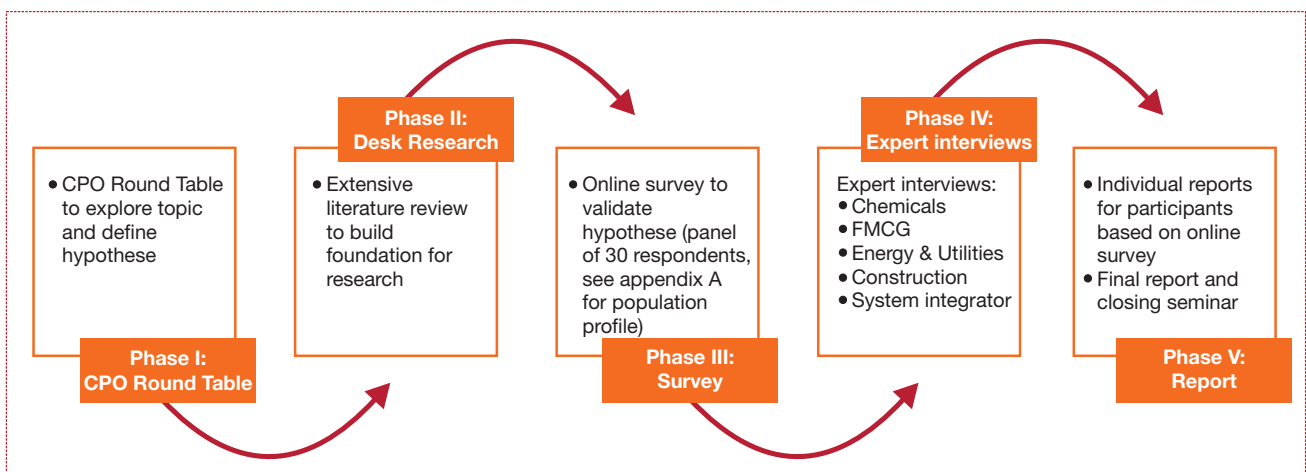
• CPO Round Table to explore topic and define hypothese

Phase I:
CPO Round Table

Phase II:
Desk Research

• Extensive literature review to build foundation for research

• Online survey to validate hypothese (panel of 30 respondents, see appendix A for population profile)

Phase III:
Survey

Phase IV:
Expert interviews

Expert interviews:
• Chemicals
• FMCG
• Energy & Utilities
• Construction
• System integrator

• Individual reports for participants based on online survey
• Final report and closing seminar

Phase V:
Report